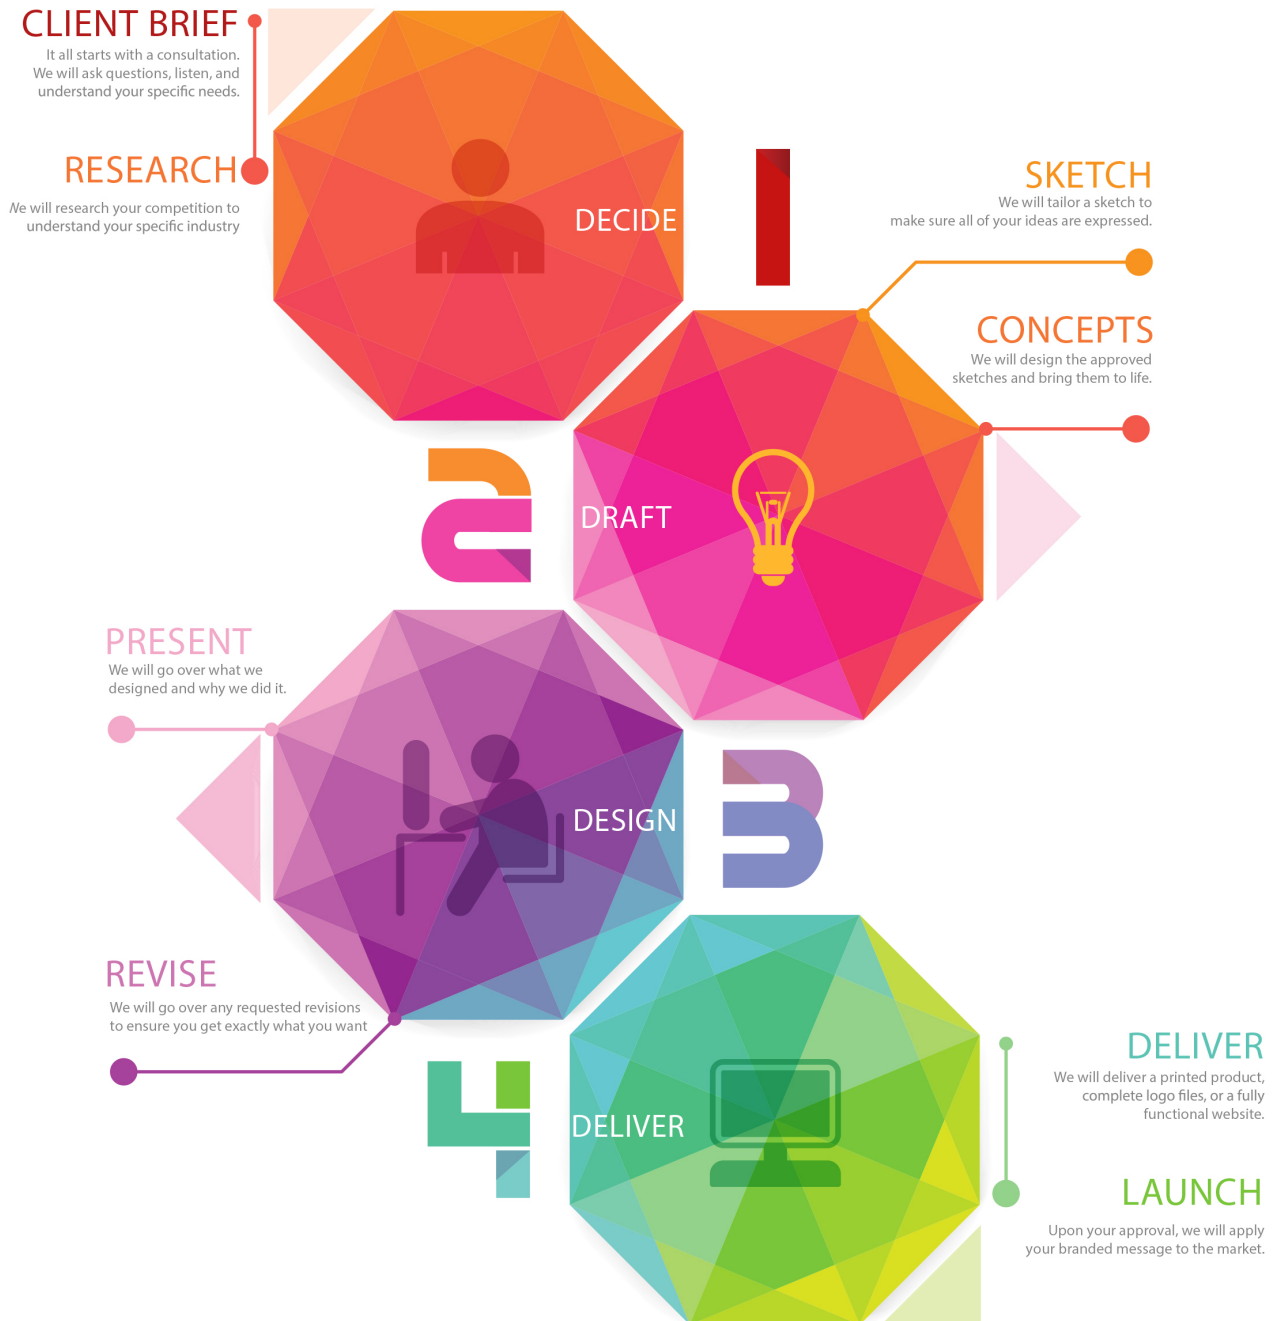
CLIENT BRIEF
It all starts with a consultation. We will ask questions, listen, and understand your specific needs.

RESEARCH
Ne will research your competition to understand your specific industry

DECIDE

1

SKETCH
We will tailor a sketch to make sure all of your ideas are expressed.

CONCEPTS
We will design the approved sketches and bring them to life.

2

DRAFT

PRESENT
We will go over what we designed and why we did it.

DESIGN

3

REVISE
We will go over any requested revisions to ensure you get exactly what you want

4

DELIVER

DELIVER
We will deliver a printed product, complete logo files, or a fully functional website.

LAUNCH
Upon your approval, we will apply your branded message to the market.